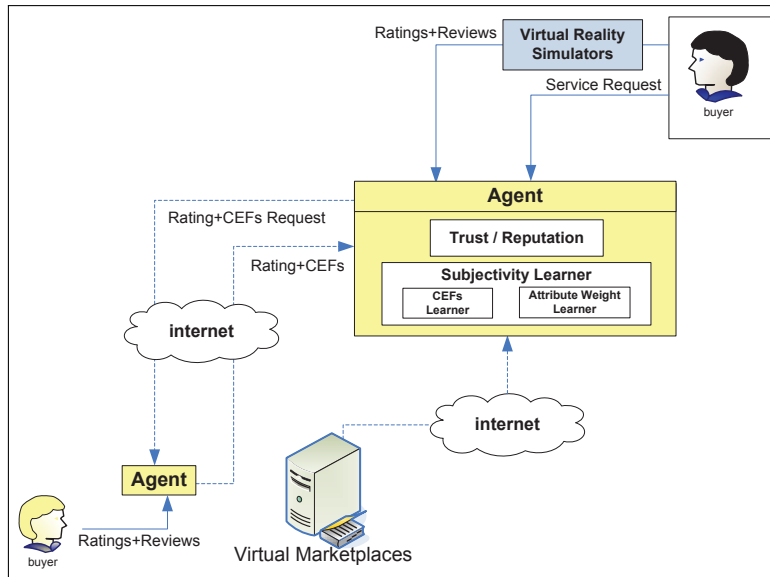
Ratings+Reviews

Virtual Reality Simulators

buyer

Service Request

Agent

Rating+CEFs Request

Trust / Reputation

Rating+CEFs

Subjectivity Learner

CEFs Learner

Attribute Weight Learner

internet

internet

Agent

buyer

Ratings+Reviews

Virtual Marketplaces